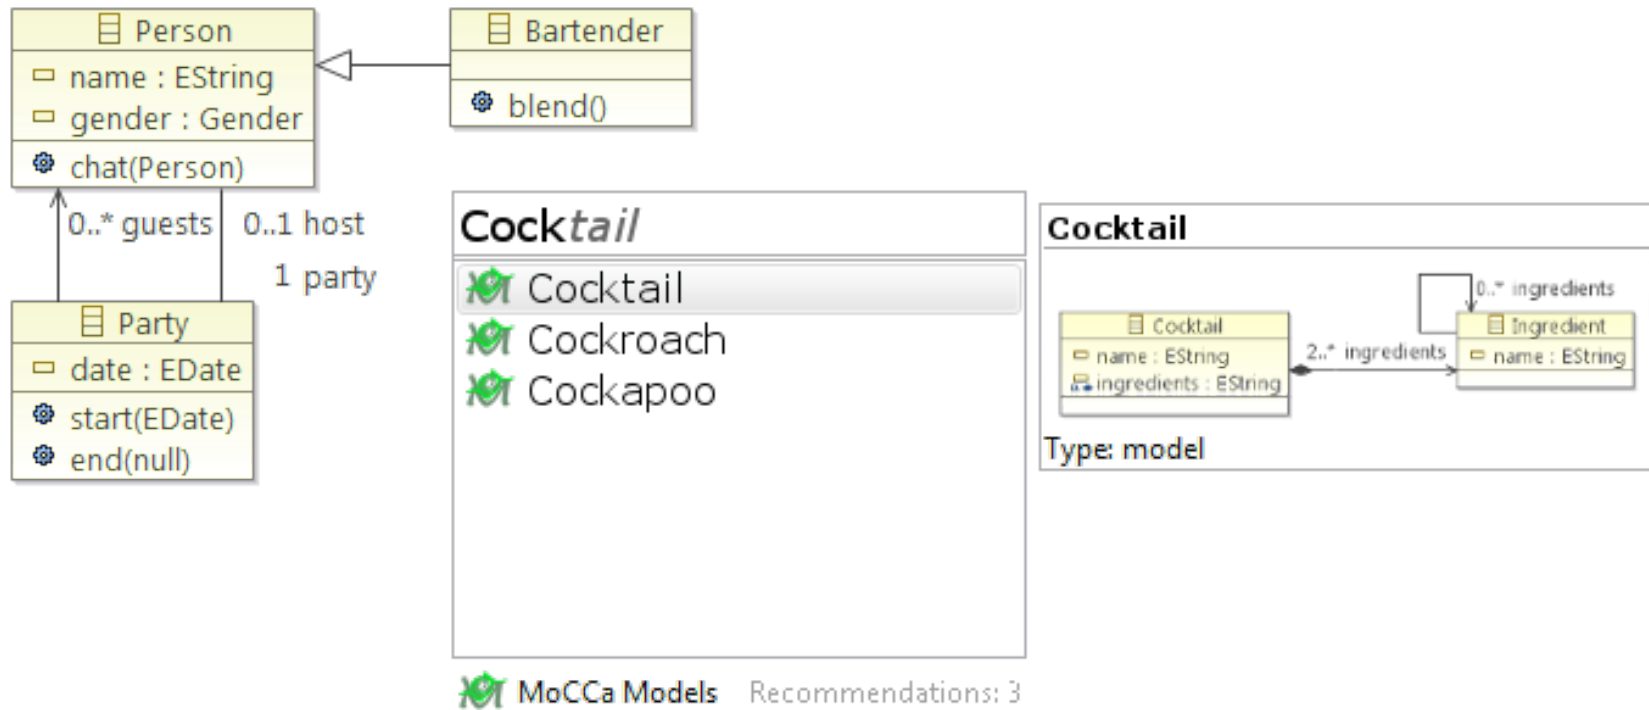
Person
name : EString
gender : Gender
chat(Person)

Bartender
blend()

0..* guests
0..1 host
1 party

Party
date : EDate
start(EDate)
end(null)

Cocktail

Cocktail
Cockroach
Cockapoo

MoCCa Models Recommendations: 3

Cocktail

Cocktail
name : EString
ingredients : EString

2..* ingredients

0..* ingredients

Ingredient
name : EString

Type: model